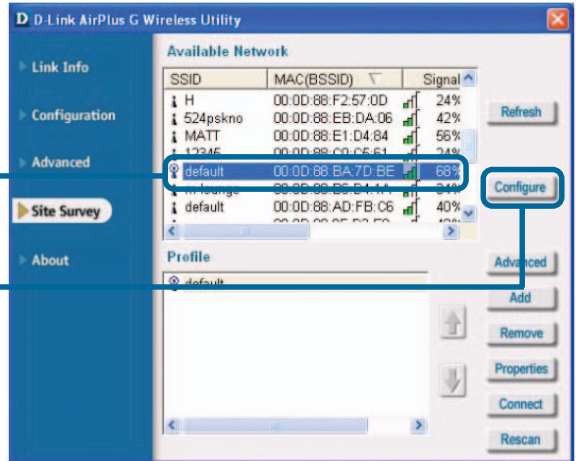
D D-Link AirPlus G Wireless Utility

Link Info

Configuration

Advanced

Site Survey

About

Available Network

| SSID | MAC(BSSID) | Signal |
|---|---|---|
| H | 00:0D:88:F2:57:0D | 24% |
| 524pskno | 00:0D:88:EB:DA:06 | 42% |
| MATT | 00:0D:88:E1:D4:84 | 56% |
| 12345 | 00:0D:88:C9:C5:61 | 24% |
| default | 00:0D:88:BA:7D:BE | 68% |
| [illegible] | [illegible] | 34% |
| default | 00:0D:88:AD:FB:C6 | 40% |

Refresh

Configure

Profile

default

Advanced

Add

Remove

Properties

Connect

Rescan